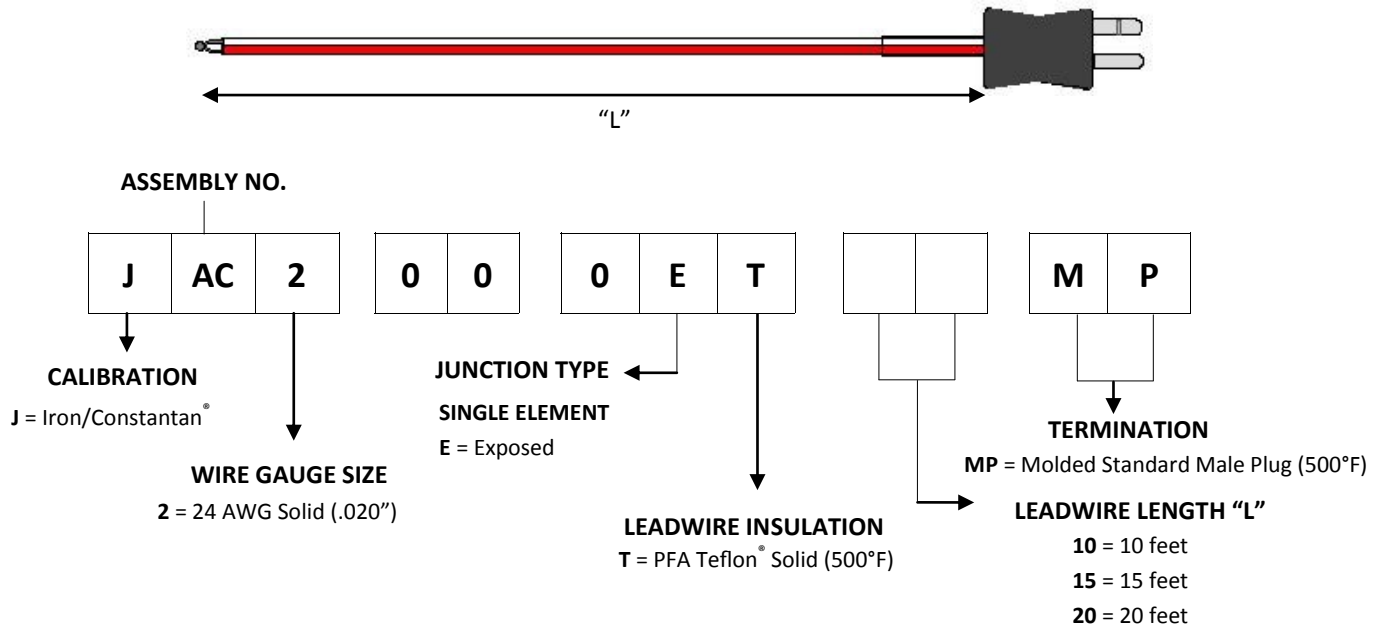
"L"

ASSEMBLY NO.

| J | AC | 2 |
|---|---|---|

| 0 | 0 |
|---|---|

| 0 | E | T |
|---|---|---|

| | |
|---|---|

| M | P |
|---|---|

CALIBRATION
J = Iron/Constantan®

WIRE GAUGE SIZE
2 = 24 AWG Solid (.020")

JUNCTION TYPE
SINGLE ELEMENT
E = Exposed

LEADWIRE INSULATION
T = PFA Teflon® Solid (500°F)

TERMINATION
MP = Molded Standard Male Plug (500°F)

LEADWIRE LENGTH "L"
10 = 10 feet
15 = 15 feet
20 = 20 feet